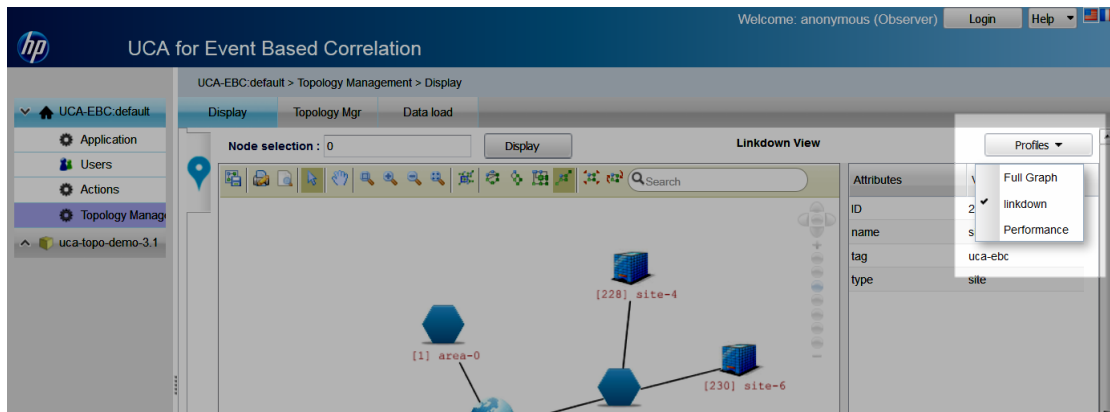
hp

UCA for Event Based Correlation

Welcome: anonymous (Observer) Login Help

UCA-EBC:default

Application

Users

Actions

Topology Manag

uca-topo-demo-3.1

UCA-EBC:default > Topology Management > Display

Display Topology Mgr Data load

Node selection : 0 Display

Linkdown View

Profiles

Full Graph

linkdown

Performance

Search

Attributes V

ID 2

name s

tag uca-ebc

type site

[228] site-4

[1] area-0

[230] site-6